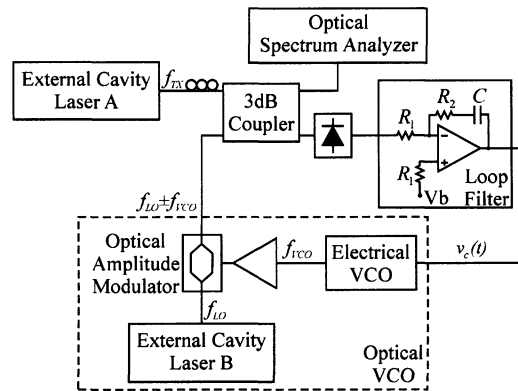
Optical Spectrum Analyzer

External Cavity Laser A

$f_{TX}$

3dB Coupler

$R_1$

$R_2$

$C$

$R_1$

Vb

Loop Filter

$f_{LO} \pm f_{VCO}$

Optical Amplitude Modulator

$f_{VCO}$

Electrical VCO

$v_c(t)$

$f_{LO}$

External Cavity Laser B

Optical VCO